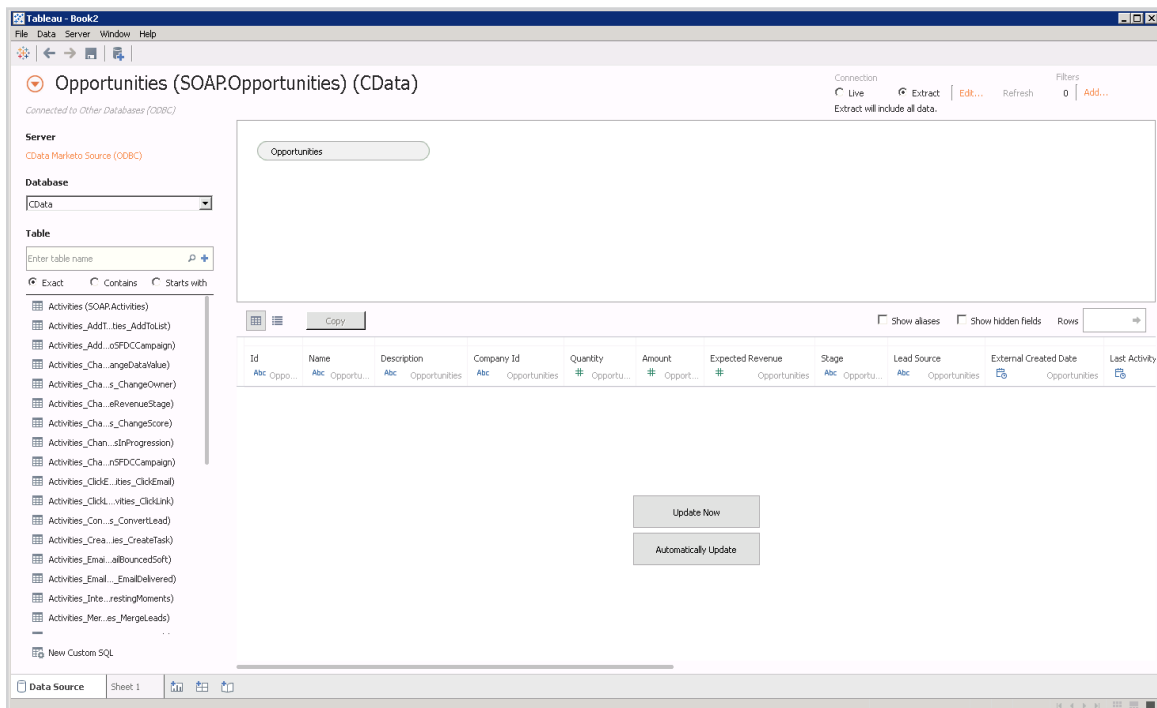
Tableau - Book2
File Data Server Window Help

Opportunities (SOAP.Opportunities) (CData)
Connected to Other Databases (ODBC)

Connection
Live
Extract
Edit...
Refresh
Extract will include all data.

Filters
0
Add...

Server
CData Marketo Source (ODBC)

Database
CData

Table
Enter table name
Exact
Contains
Starts with

Activities (SOAP.Activities)
Activities_AddT...ties_AddToList)
Activities_Add...oSFDCCampaign)
Activities_Cha...angeDataValue)
Activities_Cha...s_ChangeOwner)
Activities_Cha...eRevenueStage)
Activities_Cha...s_ChangeScore)
Activities_Chan...sInProgression)
Activities_Cha...nSFDCCampaign)
Activities_ClickE...ities_ClickEmail)
Activities_ClickL...vities_ClickLink)
Activities_Con...s_ConvertLead)
Activities_Crea...ies_CreateTask)
Activities_Emai...ailBouncedSoft)
Activities_Email..._EmailDelivered)
Activities_Inte...restingMoments)
Activities_Mer...es_MergeLeads)

New Custom SQL

Opportunities

Copy
Show aliases
Show hidden fields
Rows

| Id | Name | Description | Company Id | Quantity | Amount | Expected Revenue | Stage | Lead Source | External Created Date | Last Activity |
|---|---|---|---|---|---|---|---|---|---|---|
| Oppo... | Opportu... | Opportunities | Opportunities | Opportu... | Opport... | Opportunities | Opportu... | Opportunities | Opportunities | |

Update Now
Automatically Update

Data Source
Sheet 1